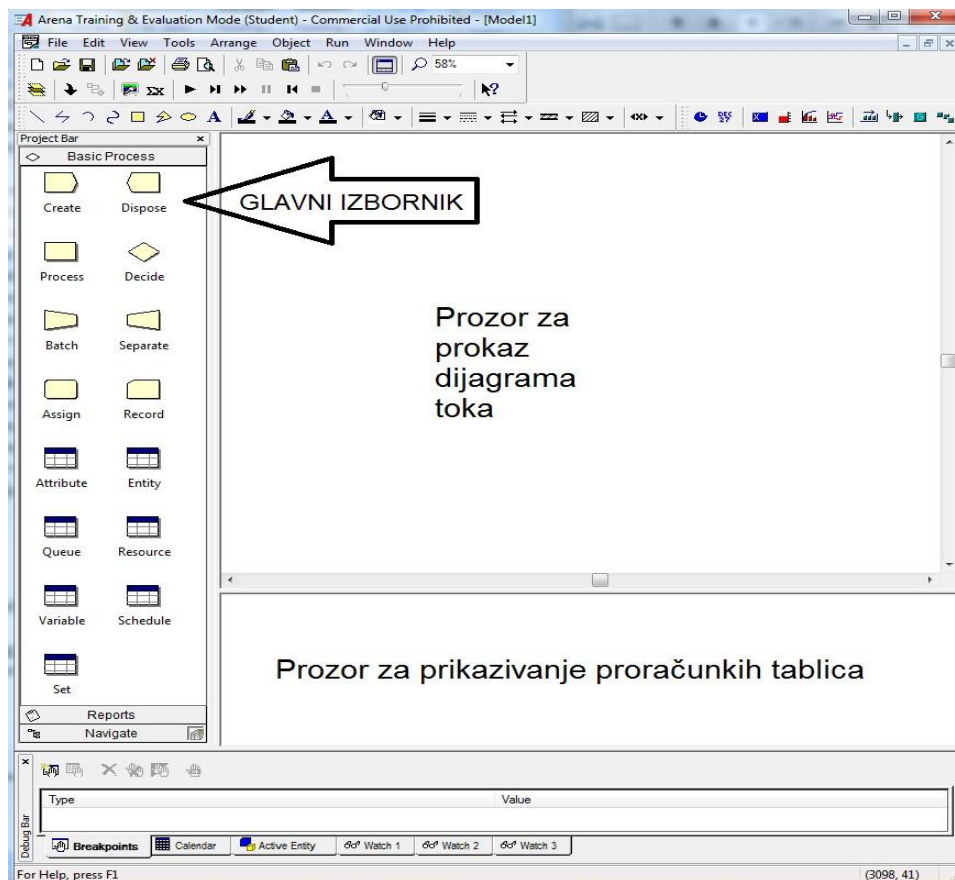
Arena Training & Evaluation Mode (Student) - Commercial Use Prohibited - [Model1]

File Edit View Tools Arrange Object Run Window Help

58%

Project Bar

Basic Process

Create Dispose

GLAVNI IZBORNIK

Process Decide

Batch Separate

Assign Record

Attribute Entity

Queue Resource

Variable Schedule

Set

Reports

Navigate

Prozor za prokaz dijagrama toka

Prozor za prikazivanje proračunkih tablica

Debug Bar

Type

Value

Breakpoints Calendar Active Entity Watch 1 Watch 2 Watch 3

For Help, press F1

(3098, 41)